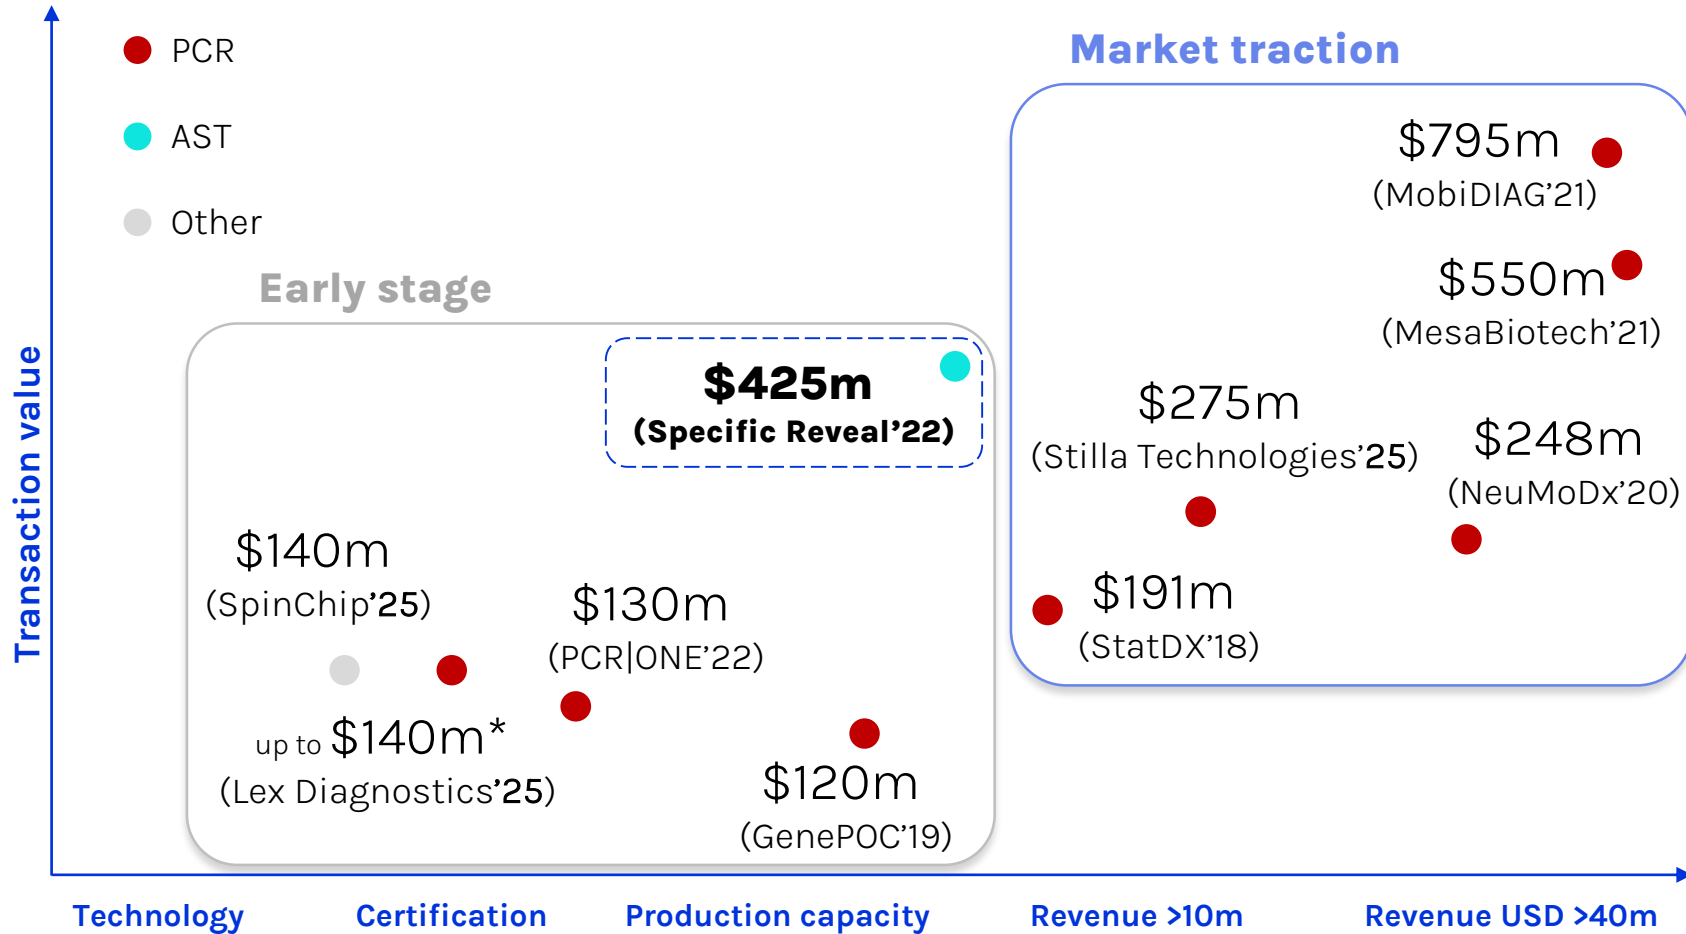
PCR

AST

Other

Market traction

Early stage

Transaction value

$425m
(Specific Reveal’22)

$140m
(SpinChip’25)

$130m
(PCR|ONE’22)

up to $140m*
(Lex Diagnostics’25)

$120m
(GenePOC’19)

$795m
(MobiDIAG’21)

$550m
(MesaBiotech’21)

$275m
(Stilla Technologies’25)

$248m
(NeuMoDx’20)

$191m
(StatDX’18)

Technology

Certification

Production capacity

Revenue >10m

Revenue USD >40m